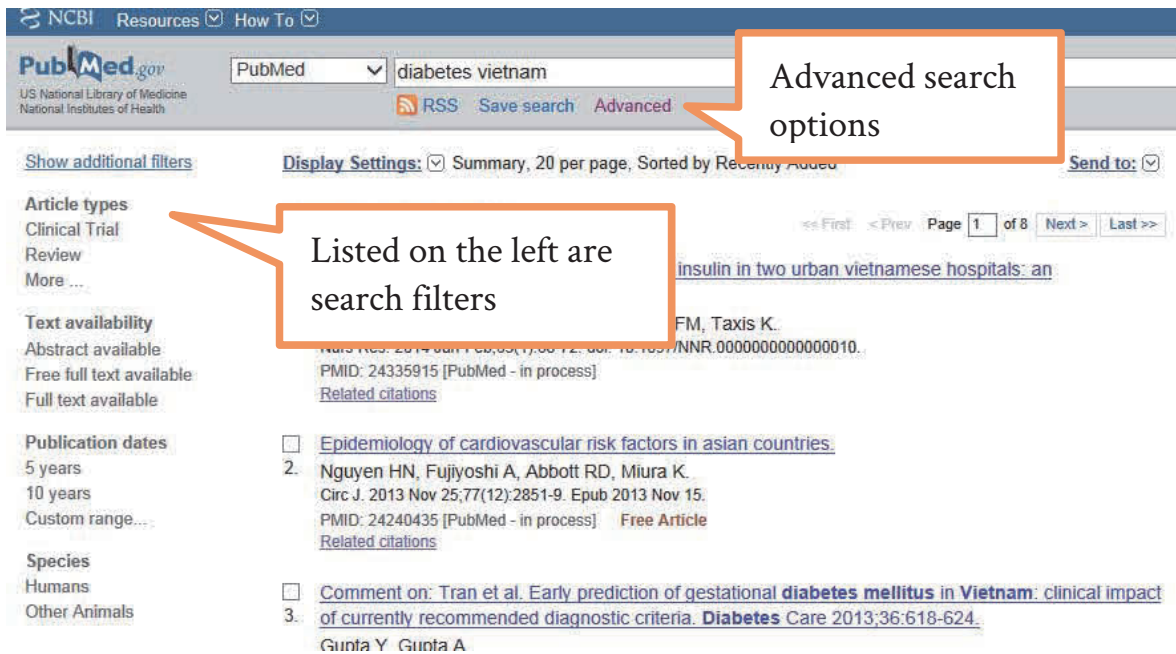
NCBI Resources How To

PubMed.gov
US National Library of Medicine
National Institutes of Health

PubMed
diabetes vietnam

RSS Save search Advanced

Advanced search options

Show additional filters

Display Settings: Summary, 20 per page, Sorted by Recently Added

Send to:

Article types
Clinical Trial
Review
More ...

<< First < Prev Page 1 of 8 Next > Last >>

Listed on the left are search filters

insulin in two urban vietnamese hospitals: an

FM, Taxis K.
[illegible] /NNR.0000000000000010.
PMID: 24335915 [PubMed - in process]
Related citations

Text availability
Abstract available
Free full text available
Full text available

Publication dates
5 years
10 years
Custom range...

Species
Humans
Other Animals

Epidemiology of cardiovascular risk factors in asian countries.
2. Nguyen HN, Fujiyoshi A, Abbott RD, Miura K.
Circ J. 2013 Nov 25;77(12):2851-9. Epub 2013 Nov 15.
PMID: 24240435 [PubMed - in process] Free Article
Related citations

Comment on: Tran et al. Early prediction of gestational diabetes mellitus in Vietnam: clinical impact of currently recommended diagnostic criteria. Diabetes Care 2013;36:618-624.
3.
Gupta Y, Gupta A